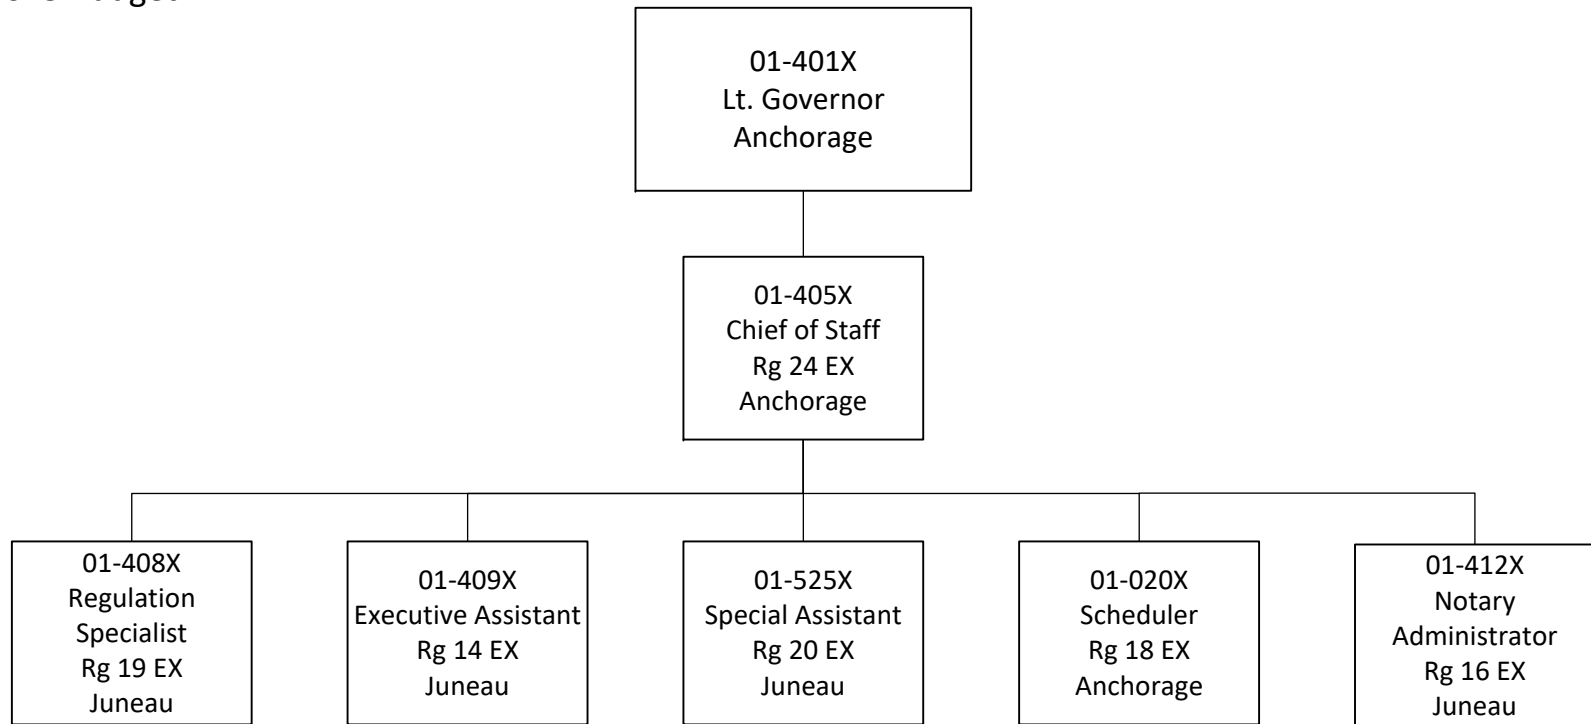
01-401X
Lt. Governor
Anchorage

01-405X
Chief of Staff
Rg 24 EX
Anchorage

01-408X
Regulation Specialist
Rg 19 EX
Juneau

01-409X
Executive Assistant
Rg 14 EX
Juneau

01-525X
Special Assistant
Rg 20 EX
Juneau

01-020X
Scheduler
Rg 18 EX
Anchorage

01-412X
Notary Administrator
Rg 16 EX
Juneau